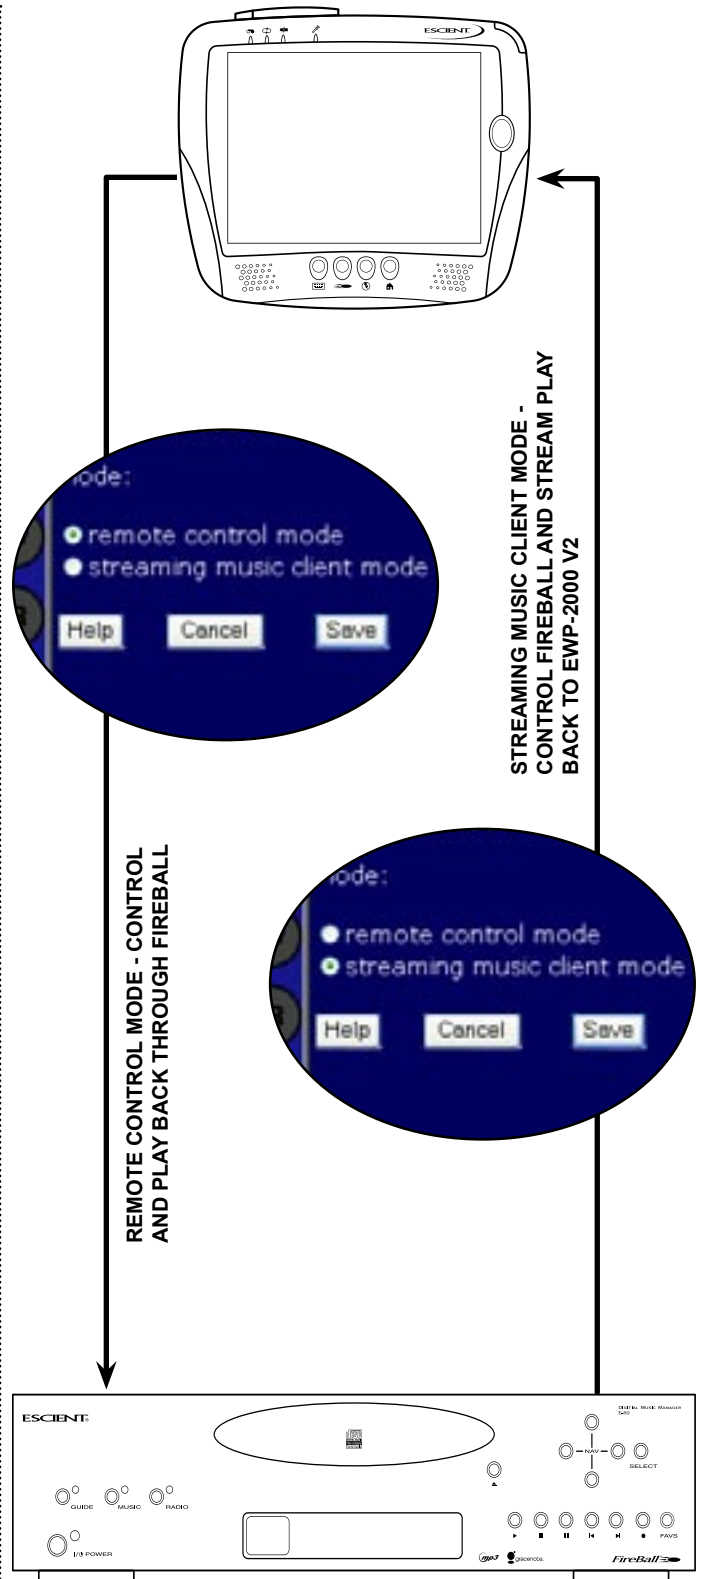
ESCIENT

ode:
remote control mode
streaming music client mode
Help Cancel Save

REMOTE CONTROL MODE - CONTROL AND PLAY BACK THROUGH FIREBALL

STREAMING MUSIC CLIENT MODE - CONTROL FIREBALL AND STREAM PLAY BACK TO EWP-2000 V2

ode:
remote control mode
streaming music client mode
Help Cancel Save

ESCIENT

DIGITAL MUSIC MANAGER
E-30

NAV
SELECT

GUIDE MUSIC RADIO

POWER

FAVS

mp3 gracenote

FireBall